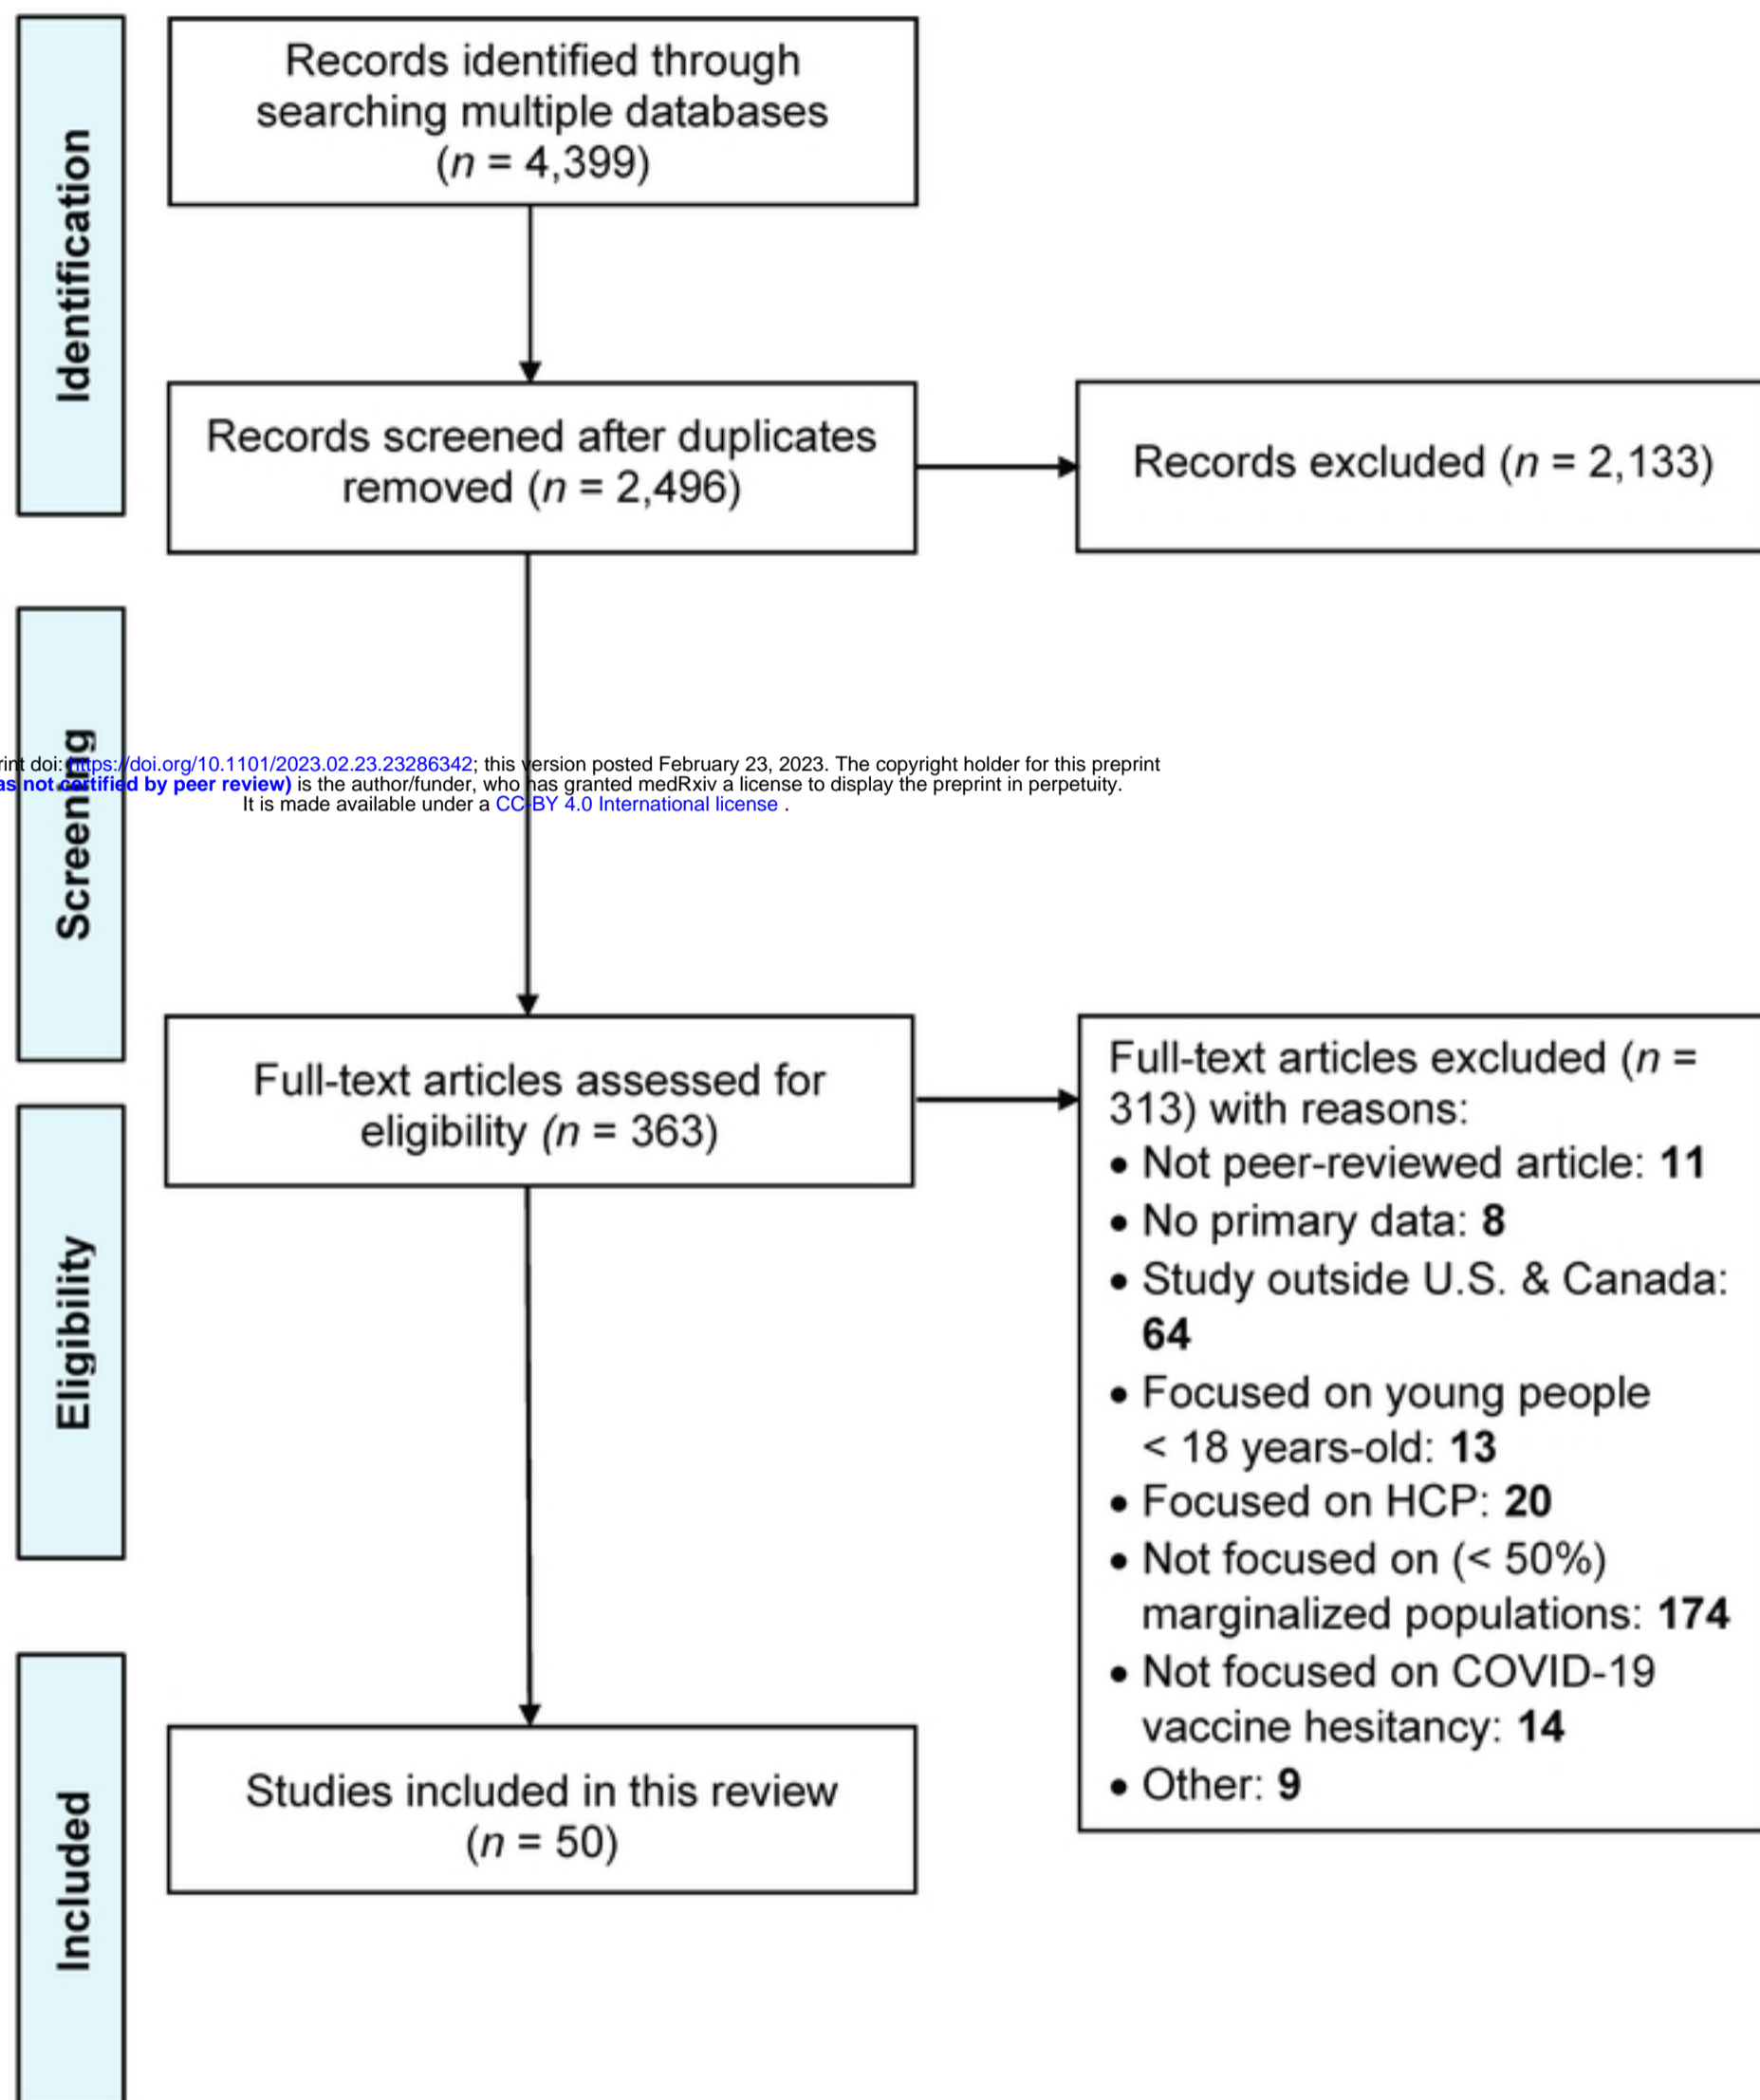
Identification

Records identified through searching multiple databases ($n$ = 4,399)

Records screened after duplicates removed ($n$ = 2,496)

Records excluded ($n$ = 2,133)

Screening

rint doi: https://doi.org/10.1101/2023.02.23.23286342; this version posted February 23, 2023. The copyright holder for this preprint
as not certified by peer review) is the author/funder, who has granted medRxiv a license to display the preprint in perpetuity.
It is made available under a CC-BY 4.0 International license .

Eligibility

Full-text articles assessed for eligibility ($n$ = 363)

Full-text articles excluded ($n$ = 313) with reasons:
• Not peer-reviewed article: **11**
• No primary data: **8**
• Study outside U.S. & Canada: **64**
• Focused on young people < 18 years-old: **13**
• Focused on HCP: **20**
• Not focused on (< 50%) marginalized populations: **174**
• Not focused on COVID-19 vaccine hesitancy: **14**
• Other: **9**

Included

Studies included in this review ($n$ = 50)